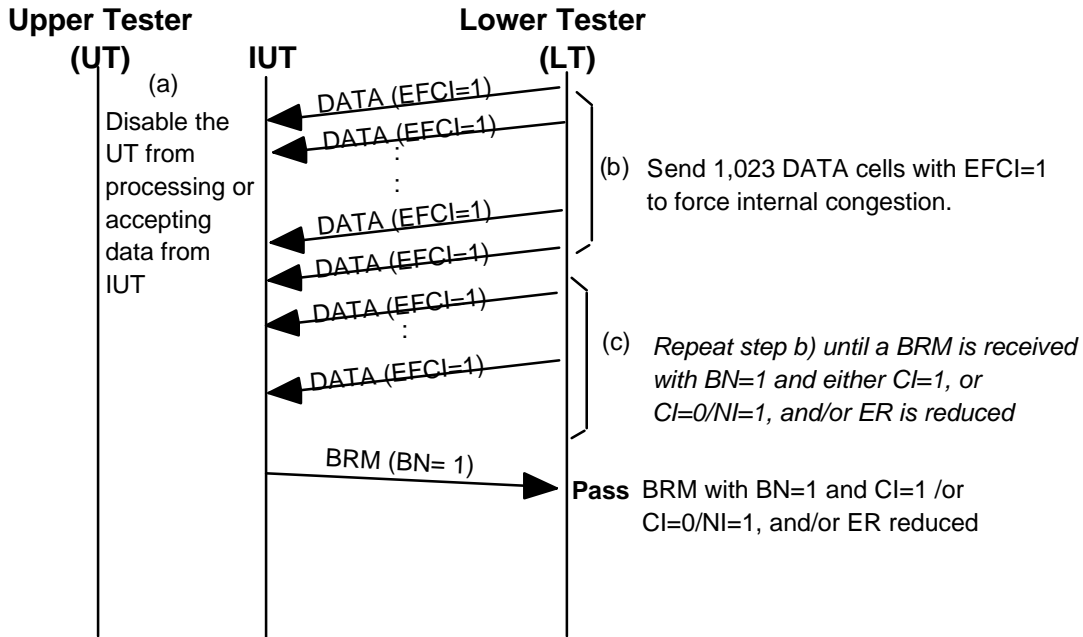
Upper Tester (UT)

IUT

Lower Tester (LT)

(a) Disable the UT from processing or accepting data from IUT

DATA (EFCI=1)

DATA (EFCI=1)

:

:

DATA (EFCI=1)

DATA (EFCI=1)

(b) Send 1,023 DATA cells with EFCI=1 to force internal congestion.

DATA (EFCI=1)

:

DATA (EFCI=1)

(c) Repeat step b) until a BRM is received with BN=1 and either CI=1, or CI=0/NI=1, and/or ER is reduced

BRM (BN= 1)

Pass BRM with BN=1 and CI=1 /or CI=0/NI=1, and/or ER reduced